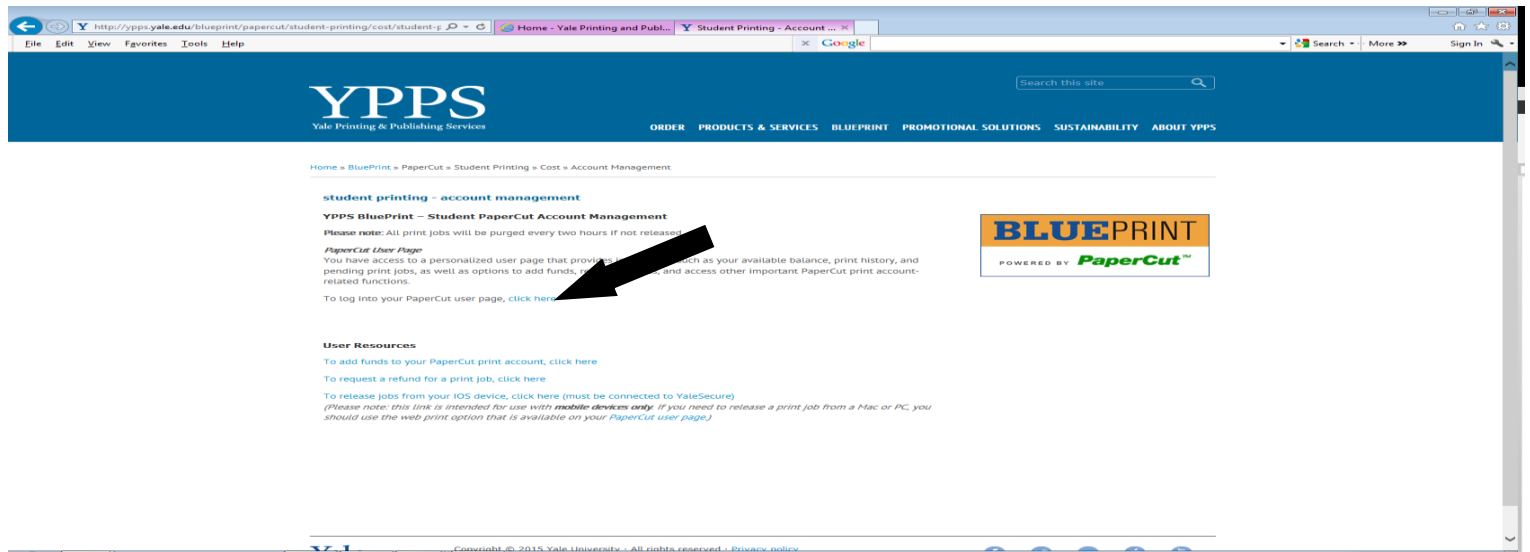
http://ypps.yale.edu/blueprint/papercut/student-printing/cost/student-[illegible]

Home - Yale Printing and Publ...

Student Printing - Account ...

File Edit View Favorites Tools Help

Google

Search

More »

Sign In

Search this site

YPPS
Yale Printing & Publishing Services

ORDER PRODUCTS & SERVICES BLUEPRINT PROMOTIONAL SOLUTIONS SUSTAINABILITY ABOUT YPPS

Home » BluePrint » PaperCut » Student Printing » Cost » Account Management

student printing - account management

YPPS BluePrint – Student PaperCut Account Management

Please note: All print jobs will be purged every two hours if not released.

PaperCut User Page
You have access to a personalized user page that provides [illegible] such as your available balance, print history, and pending print jobs, as well as options to add funds, r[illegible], and access other important PaperCut print account-related functions.

To log into your PaperCut user page, click here

BLUEPRINT
POWERED BY PaperCut™

User Resources

To add funds to your PaperCut print account, click here

To request a refund for a print job, click here

To release jobs from your IOS device, click here (must be connected to YaleSecure)
(Please note: this link is intended for use with mobile devices only. If you need to release a print job from a Mac or PC, you should use the web print option that is available on your PaperCut user page.)

Copyright © 2015 Yale University · All rights reserved · Privacy policy